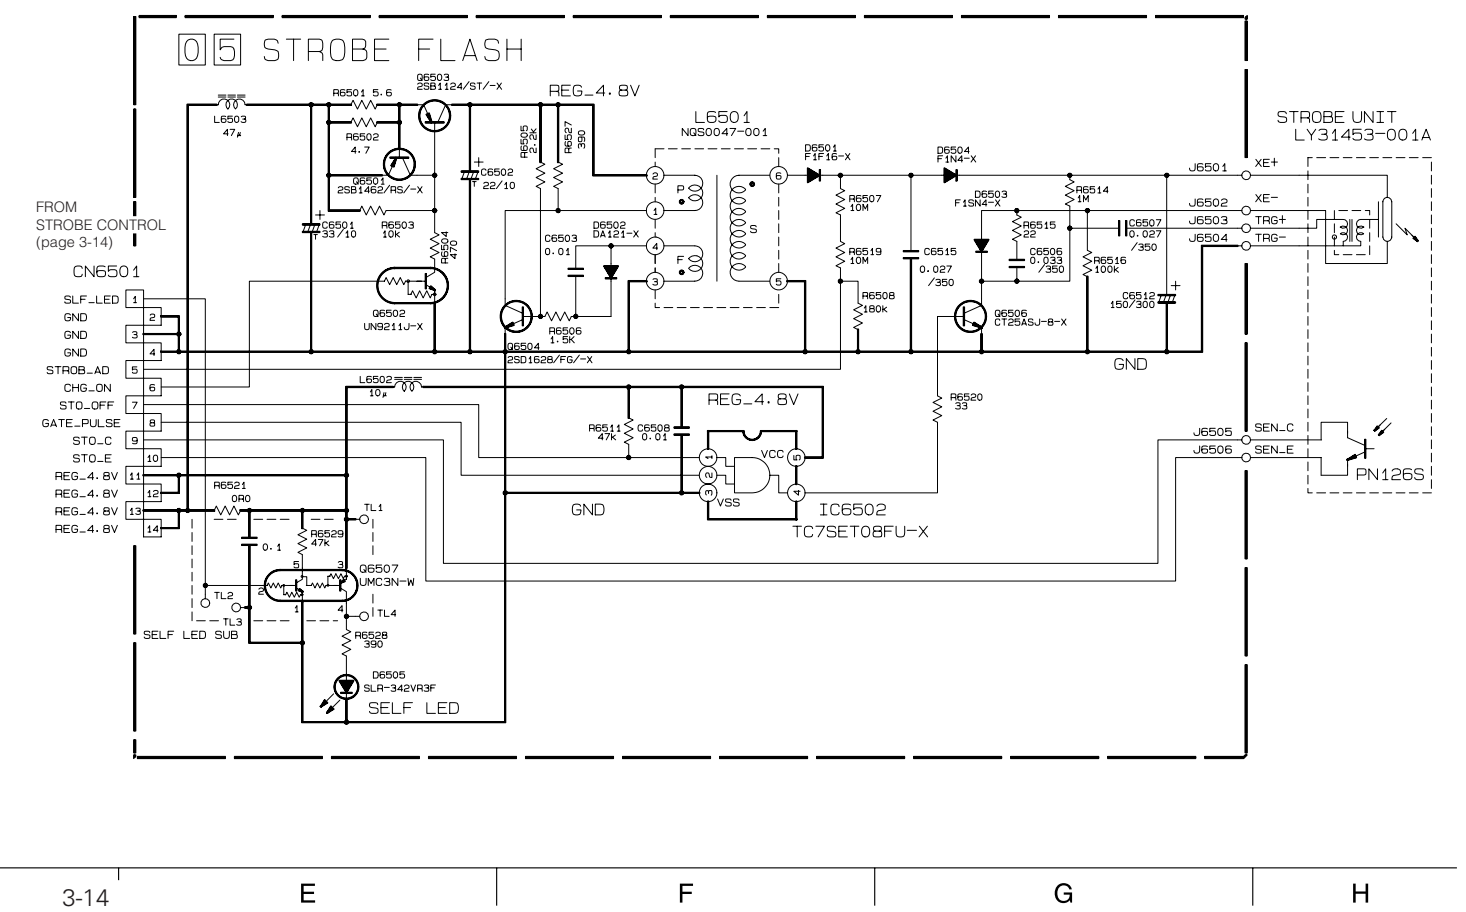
05 STROBE FLASH

L6503
47μ

R6501 5.6

Q6503
2SB1124/ST/-X

REG_4.8V

R6502
4.7

Q6501
2SB1462/RS/-X

R6503
10k

R6504
470

C6501
33/10

C6502
22/10

R6505
2.2K

R6527
390

L6501
NQS0047-001

P
F
S

C6503
0.01

D6502
DA121-X

R6506
1.5K

Q6504
2SD1628/FG/-X

Q6502
UN9211J-X

D6501
F1F16-X

R6507
10M

R6519
10M

R6508
180k

C6515
0.027
/350

D6504
F1N4-X

D6503
F1SN4-X

R6515
22

C6506
0.033
/350

R6514
1M

C6507
0.027
/350

R6516
100k

C6512
150/300

Q6506
CT25ASJ-8-X

R6520
33

GND

STROBE UNIT
LY31453-001A

J6501 XE+
J6502 XE-
J6503 TRG+
J6504 TRG-

J6505 SEN_C
J6506 SEN_E

PN126S

FROM
STROBE CONTROL
(page 3-14)

CN6501

SLF_LED 1
GND 2
GND 3
GND 4
STROB_AD 5
CHG_ON 6
STO_OFF 7
GATE_PULSE 8
STO_C 9
STO_E 10
REG_4.8V 11
REG_4.8V 12
REG_4.8V 13
REG_4.8V 14

L6502
10μ

REG_4.8V

R6511
47k

C6508
0.01

VCC
VSS
1 2 3 4 5

GND

IC6502
TC7SET08FU-X

R6521
0R0

0.1

R6529
47k

Q6507
UMC3N-W

TL1
TL2
TL3
TL4

R6528
390

D6505
SLR-342VR3F

SELF LED SUB

SELF LED

3-14 E F G H